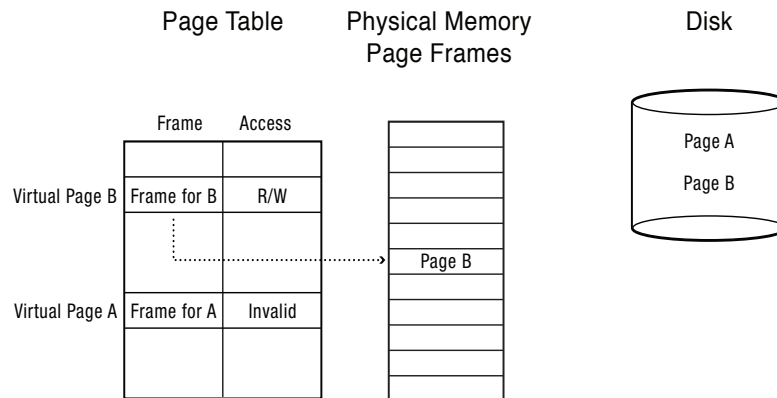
Page Table

Physical Memory Page Frames

Disk

| | Frame | Access |
|---|---|---|
| | | |
| Virtual Page B | Frame for B | R/W |
| | | |
| Virtual Page A | Frame for A | Invalid |
| | | |

Page B

Page A

Page B